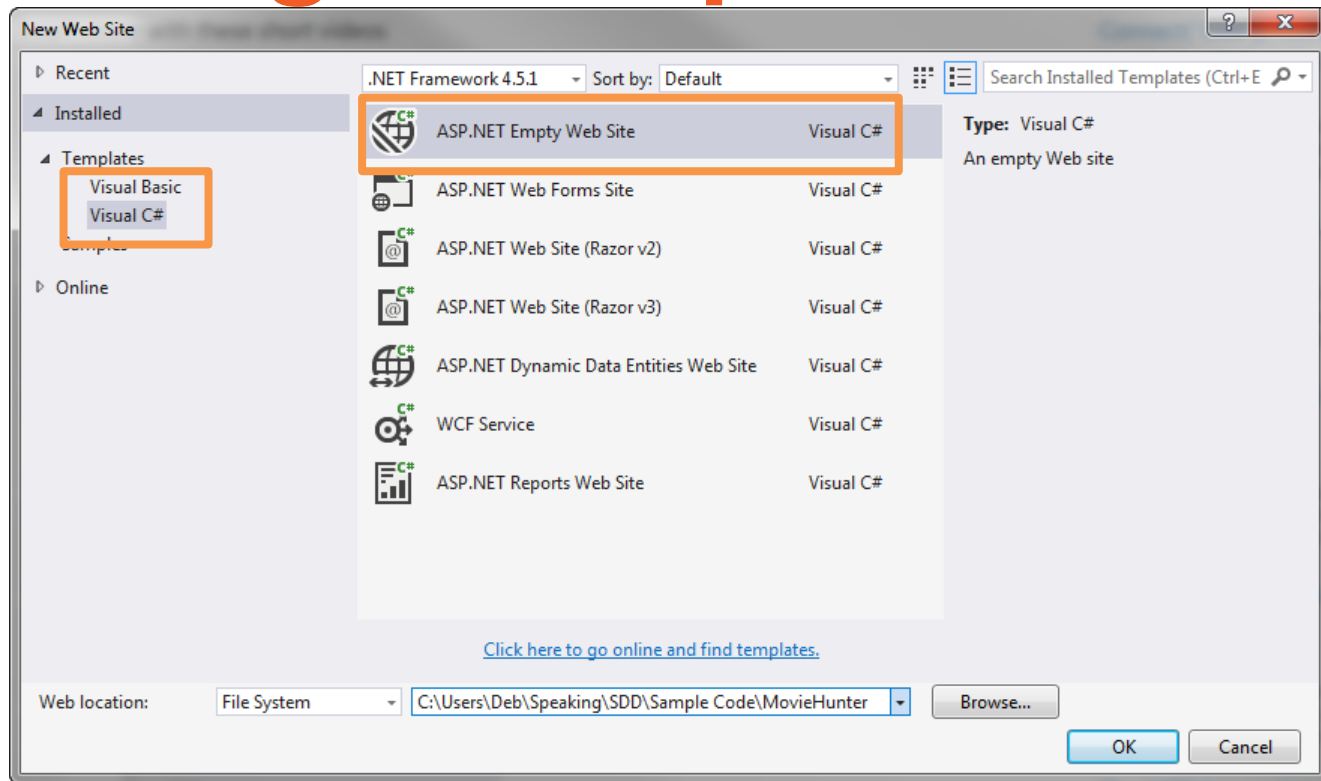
New Web Site

Recent
Installed
Templates
Visual Basic
Visual C#
Samples
Online

.NET Framework 4.5.1
Sort by: Default
Search Installed Templates (Ctrl+E

| | |
|---|---|
| ASP.NET Empty Web Site | Visual C# |
| ASP.NET Web Forms Site | Visual C# |
| ASP.NET Web Site (Razor v2) | Visual C# |
| ASP.NET Web Site (Razor v3) | Visual C# |
| ASP.NET Dynamic Data Entities Web Site | Visual C# |
| WCF Service | Visual C# |
| ASP.NET Reports Web Site | Visual C# |

Type: Visual C#
An empty Web site

Click here to go online and find templates.

Web location: File System
C:\Users\Deb\Speaking\SDD\Sample Code\MovieHunter
Browse...
OK
Cancel